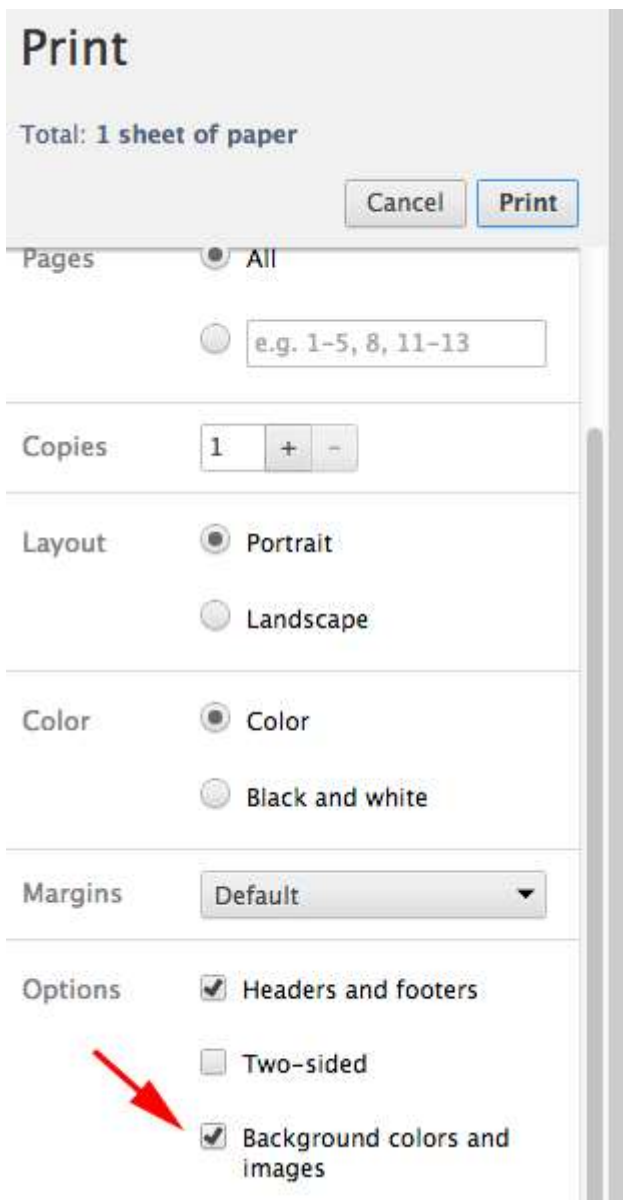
Print

Total: 1 sheet of paper

Cancel Print

Pages All

e.g. 1-5, 8, 11-13

Copies 1 + -

Layout Portrait

Landscape

Color Color

Black and white

Margins Default

Options Headers and footers

Two-sided

Background colors and images